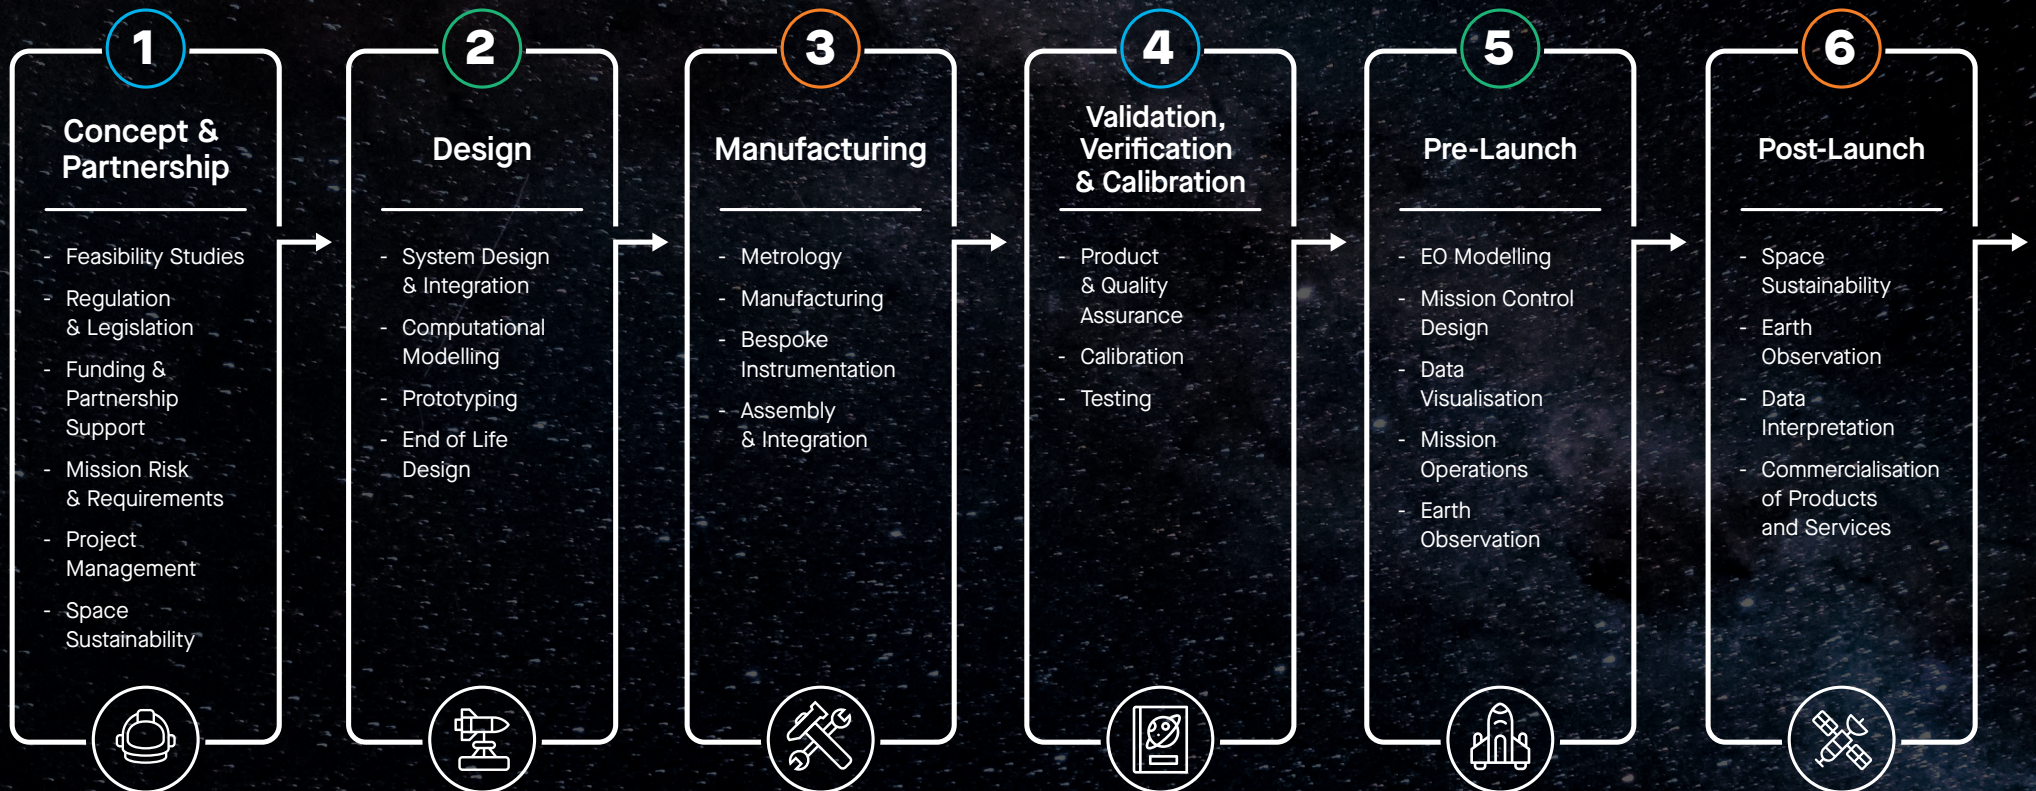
1

Concept & Partnership

- Feasibility Studies
- Regulation & Legislation
- Funding & Partnership Support
- Mission Risk & Requirements
- Project Management
- Space Sustainability

2

Design

- System Design & Integration
- Computational Modelling
- Prototyping
- End of Life Design

3

Manufacturing

- Metrology
- Manufacturing
- Bespoke Instrumentation
- Assembly & Integration

4

Validation, Verification & Calibration

- Product & Quality Assurance
- Calibration
- Testing

5

Pre-Launch

- EO Modelling
- Mission Control Design
- Data Visualisation
- Mission Operations
- Earth Observation

6

Post-Launch

- Space Sustainability
- Earth Observation
- Data Interpretation
- Commercialisation of Products and Services